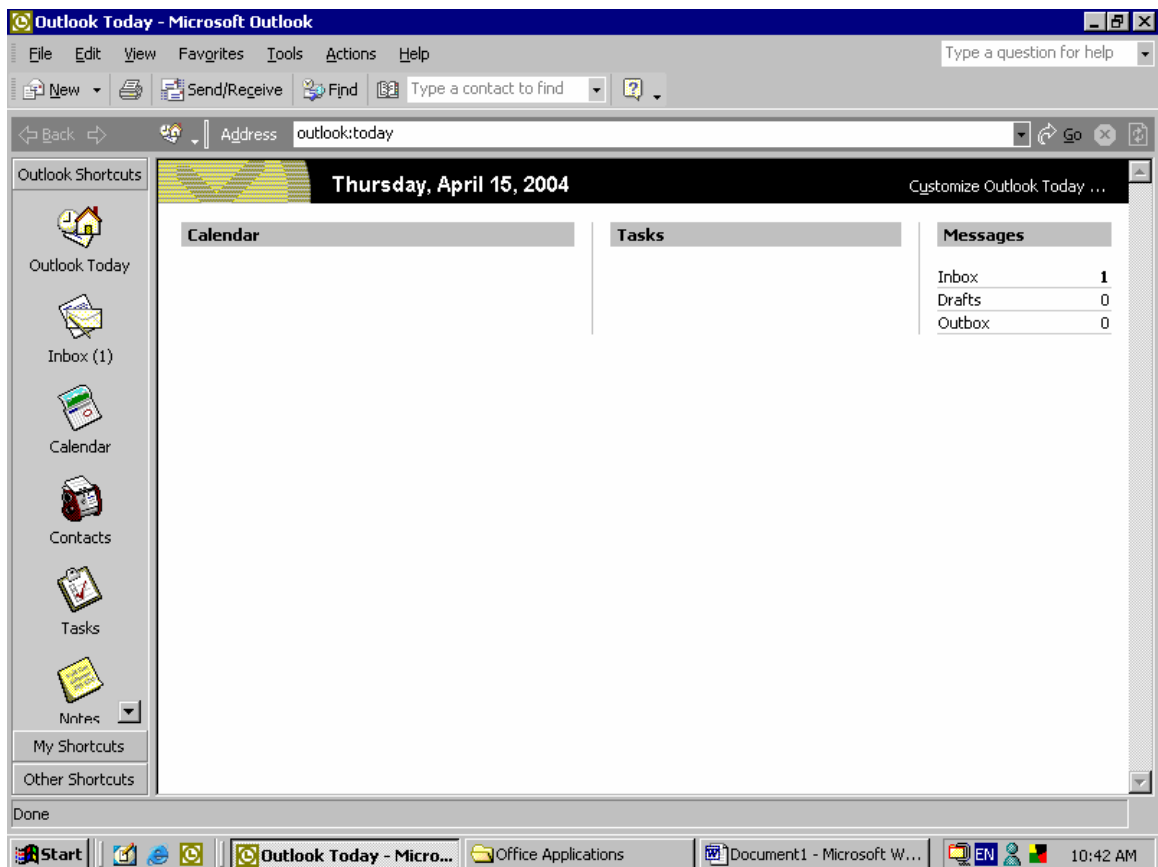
Outlook Today - Microsoft Outlook

File Edit View Favorites Tools Actions Help

Type a question for help

New Send/Receive Find Type a contact to find

Back Address outlook:today Go

Outlook Shortcuts

Outlook Today

Inbox (1)

Calendar

Contacts

Tasks

Notes

My Shortcuts

Other Shortcuts

Thursday, April 15, 2004

Customize Outlook Today ...

Calendar

Tasks

Messages

| | |
|---|---|
| Inbox | 1 |
| Drafts | 0 |
| Outbox | 0 |

Done

Start Outlook Today - Micro... Office Applications Document1 - Microsoft W... EN 10:42 AM